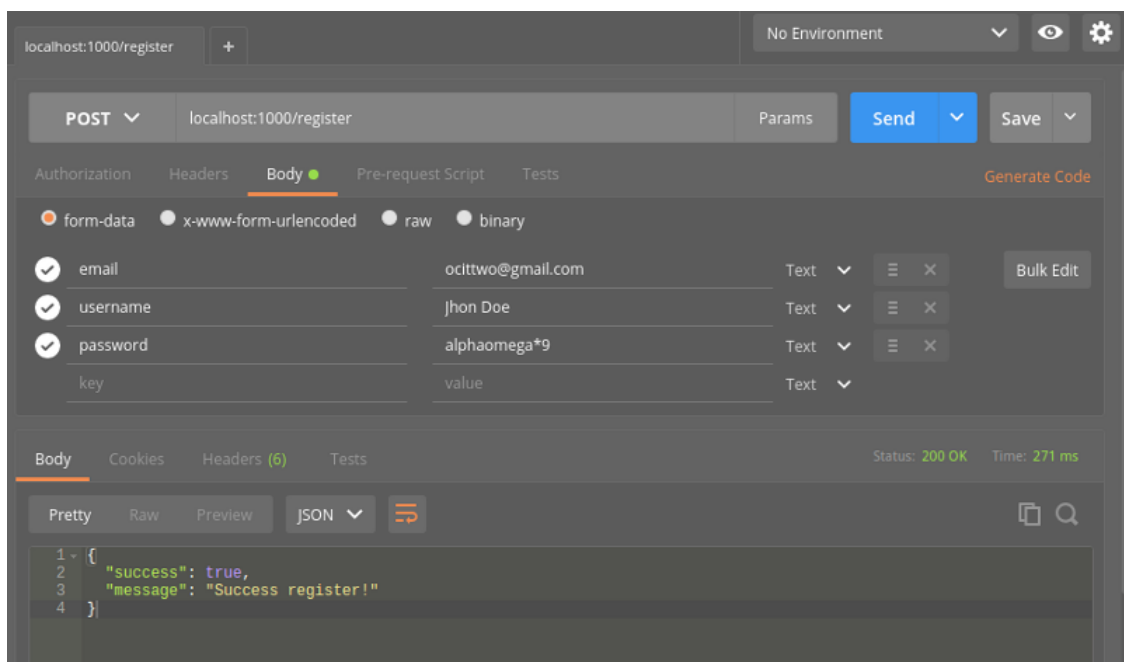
localhost:1000/register +

No Environment

POST localhost:1000/register Params Send Save

Authorization Headers Body Pre-request Script Tests Generate Code

form-data x-www-form-urlencoded raw binary

| | | | |
|---|---|---|---|
| email | ocittwo@gmail.com | Text | Bulk Edit |
| username | Jhon Doe | Text | |
| password | alphaomega*9 | Text | |
| key | value | Text | |

Body Cookies Headers (6) Tests Status: 200 OK Time: 271 ms

Pretty Raw Preview JSON

1 {
2 "success": true,
3 "message": "Success register!"
4 }